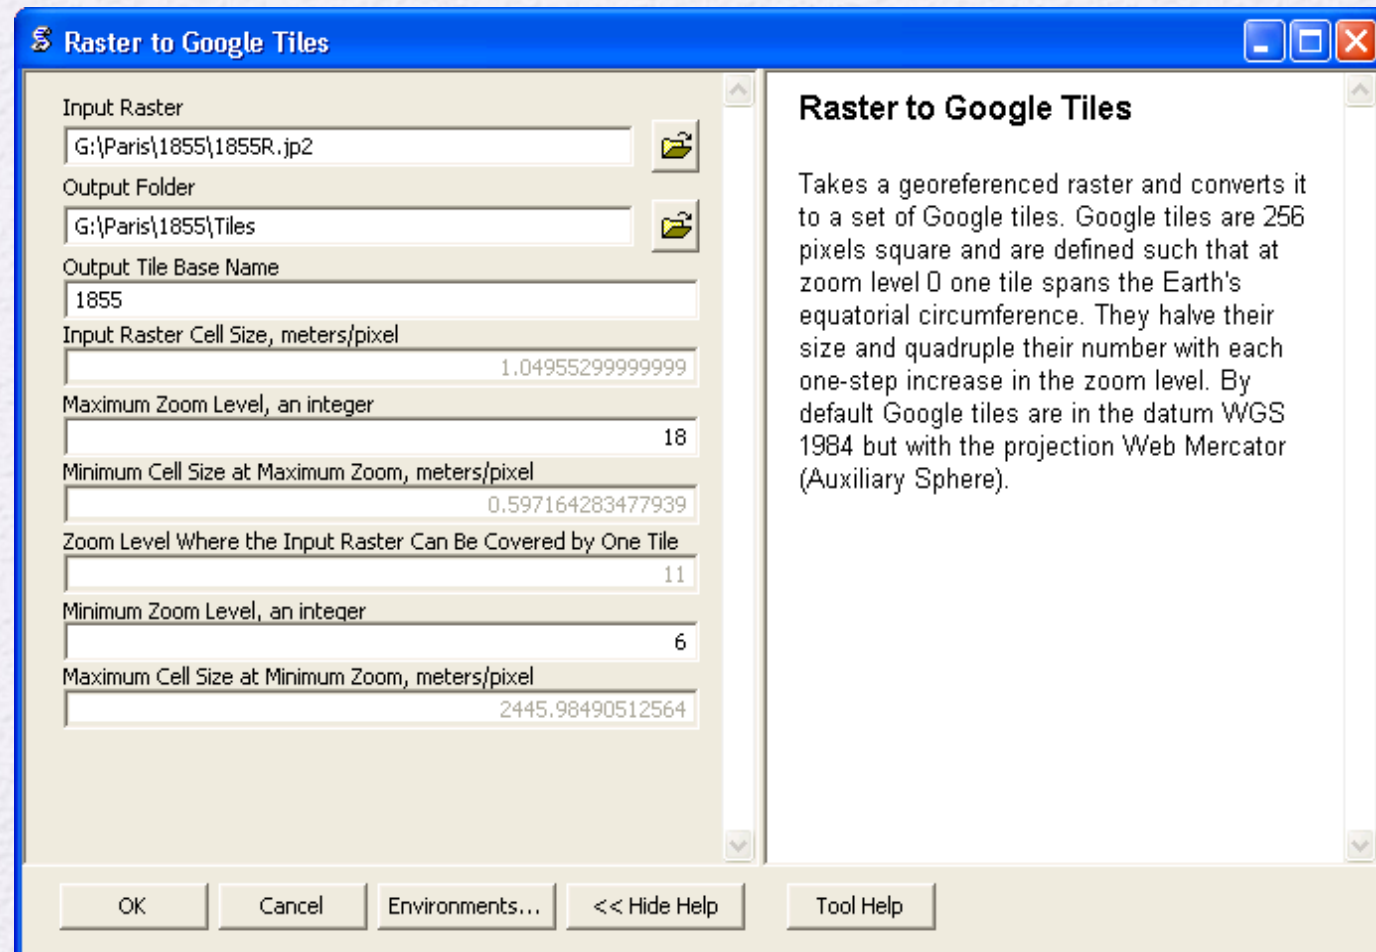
Raster to Google Tiles

Input Raster
G:\Paris\1855\1855R.jp2
Output Folder
G:\Paris\1855\Tiles
Output Tile Base Name
1855
Input Raster Cell Size, meters/pixel
1.04955299999999
Maximum Zoom Level, an integer
18
Minimum Cell Size at Maximum Zoom, meters/pixel
0.597164283477939
Zoom Level Where the Input Raster Can Be Covered by One Tile
11
Minimum Zoom Level, an integer
6
Maximum Cell Size at Minimum Zoom, meters/pixel
2445.98490512564

Raster to Google Tiles

Takes a georeferenced raster and converts it to a set of Google tiles. Google tiles are 256 pixels square and are defined such that at zoom level 0 one tile spans the Earth's equatorial circumference. They halve their size and quadruple their number with each one-step increase in the zoom level. By default Google tiles are in the datum WGS 1984 but with the projection Web Mercator (Auxiliary Sphere).

OK
Cancel
Environments...
<< Hide Help
Tool Help